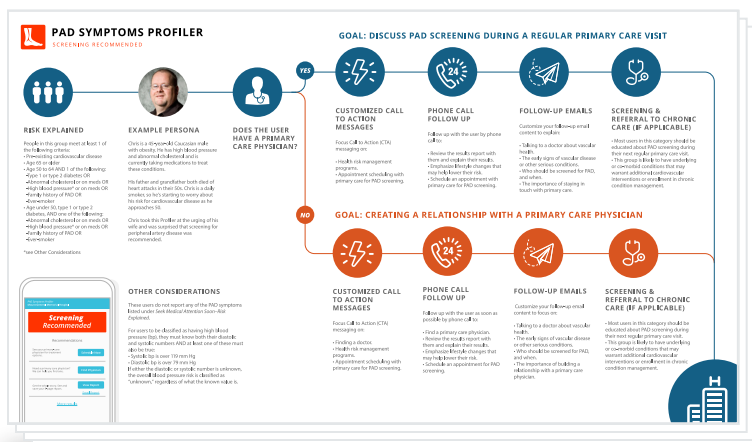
PAD SYMPTOMS PROFILER
SCREENING RECOMMENDED

RISK EXPLAINED

People in this group meet at least 1 of the following criteria:
• Pre-existing cardiovascular disease
• Age 65 or older
• Age 50 to 64 AND 1 of the following: Type 1 or type 2 diabetes OR
• Abnormal cholesterol or on meds OR
• High blood pressure or on meds OR
• Family history of PAD OR
• Ever-smoker
• Age under 50, type 1 or type 2 diabetes, AND one of the following:
• Abnormal cholesterol or on meds OR
• High blood pressure or on meds OR
• Family history of PAD OR
• Ever-smoker

*see Other Considerations

EXAMPLE PERSONA

Chris is a 49-year-old Caucasian male with obesity. He has high blood pressure and abnormal cholesterol and is currently taking medications to treat these conditions.

His father and grandfather both died of heart attacks in their 50s. Chris is a daily smoker, so he's starting to worry about his risk for cardiovascular disease as he approaches 50.

Chris took this Profiler at the urging of his wife and was surprised that screening for peripheral artery disease was recommended.

DOES THE USER HAVE A PRIMARY CARE PHYSICIAN?

YES

NO

GOAL: DISCUSS PAD SCREENING DURING A REGULAR PRIMARY CARE VISIT

CUSTOMIZED CALL TO ACTION MESSAGES

Focus Call to Action (CTA) messaging on:

• Health risk management programs.
• Appointment scheduling with primary care for PAD screening.

PHONE CALL FOLLOW UP

Follow up with the user by phone call to:

• Review the results report with them and explain their results.
• Emphasize lifestyle changes that may help lower their risk.
• Schedule an appointment with primary care for PAD screening.

FOLLOW-UP EMAILS

Customize your follow-up email content to explain:

• Talking to a doctor about vascular health.
• The early signs of vascular disease or other serious conditions.
• Who should be screened for PAD, and when.
• The importance of staying in touch with primary care.

SCREENING & REFERRAL TO CHRONIC CARE (IF APPLICABLE)

• Most users in this category should be educated about PAD screening during their next regular primary care visit.
• This group is likely to have underlying or co-morbid conditions that may warrant additional cardiovascular interventions or enrollment in chronic condition management.

GOAL: CREATING A RELATIONSHIP WITH A PRIMARY CARE PHYSICIAN

CUSTOMIZED CALL TO ACTION MESSAGES

Focus Call to Action (CTA) messaging on:

• Finding a doctor.
• Health risk management programs.
• Appointment scheduling with primary care for PAD screening.

PHONE CALL FOLLOW UP

Follow up with the user as soon as possible by phone call to:

• Find a primary care physician.
• Review the results report with them and explain their results.
• Emphasize lifestyle changes that may help lower their risk.
• Schedule an appointment for PAD screening.

FOLLOW-UP EMAILS

Customize your follow-up email content to focus on:

• Talking to a doctor about vascular health.
• The early signs of vascular disease or other serious conditions.
• Who should be screened for PAD, and when.
• The importance of building a relationship with a primary care physician.

SCREENING & REFERRAL TO CHRONIC CARE (IF APPLICABLE)

• Most users in this category should be educated about PAD screening during their next regular primary care visit.
• This group is likely to have underlying or co-morbid conditions that may warrant additional cardiovascular interventions or enrollment in chronic condition management.

Screening Recommended

OTHER CONSIDERATIONS

These users do not report any of the PAD symptoms listed under Seek Medical Attention Soon–Risk Explained.

For users to be classified as having high blood pressure (bp), they must know both their diastolic and systolic numbers AND at least one of these must also be true:
• Systolic bp is over 139 mm Hg
• Diastolic bp is over 79 mm Hg
If either the diastolic or systolic number is unknown, the overall blood pressure risk is classified as "unknown," regardless of what the known value is.